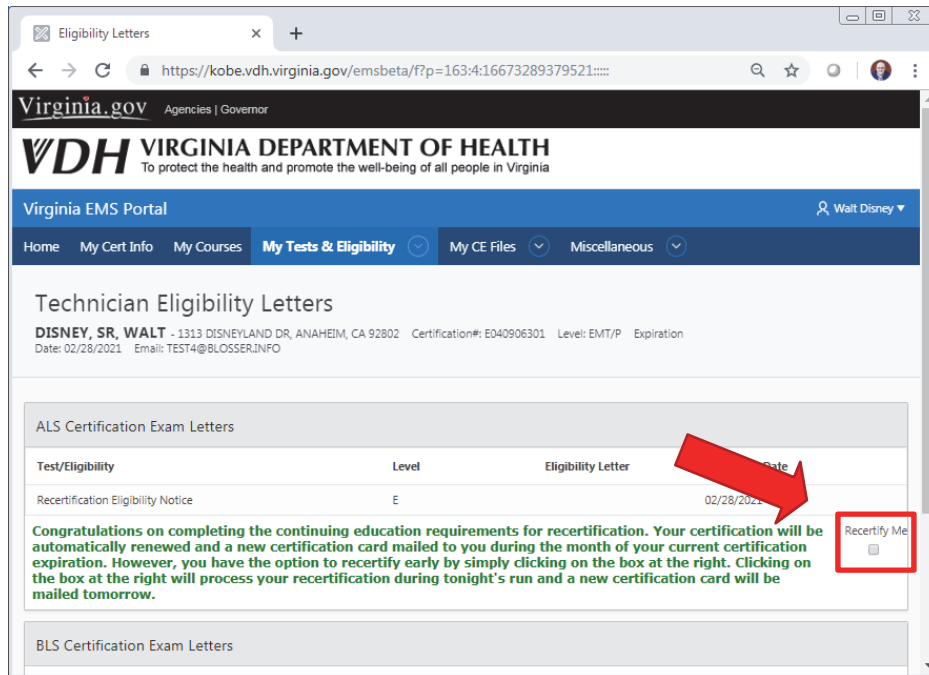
Eligibility Letters

https://kobe.vdh.virginia.gov/emsbeta/f?p=163:4:16673289379521:::::

Virginia.gov Agencies | Governor

VDH VIRGINIA DEPARTMENT OF HEALTH
To protect the health and promote the well-being of all people in Virginia

Virginia EMS Portal

Walt Disney

Home My Cert Info My Courses My Tests & Eligibility My CE Files Miscellaneous

Technician Eligibility Letters

DISNEY, SR, WALT - 1313 DISNEYLAND DR, ANAHEIM, CA 92802 Certification#: E040906301 Level: EMT/P Expiration Date: 02/28/2021 Email: TEST4@BLOSSER.INFO

ALS Certification Exam Letters

| Test/Eligibility | Level | Eligibility Letter | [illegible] Date |
|---|---|---|---|
| Recertification Eligibility Notice | E | | 02/28/2021 |

Congratulations on completing the continuing education requirements for recertification. Your certification will be automatically renewed and a new certification card mailed to you during the month of your current certification expiration. However, you have the option to recertify early by simply clicking on the box at the right. Clicking on the box at the right will process your recertification during tonight's run and a new certification card will be mailed tomorrow.

Recertify Me

BLS Certification Exam Letters